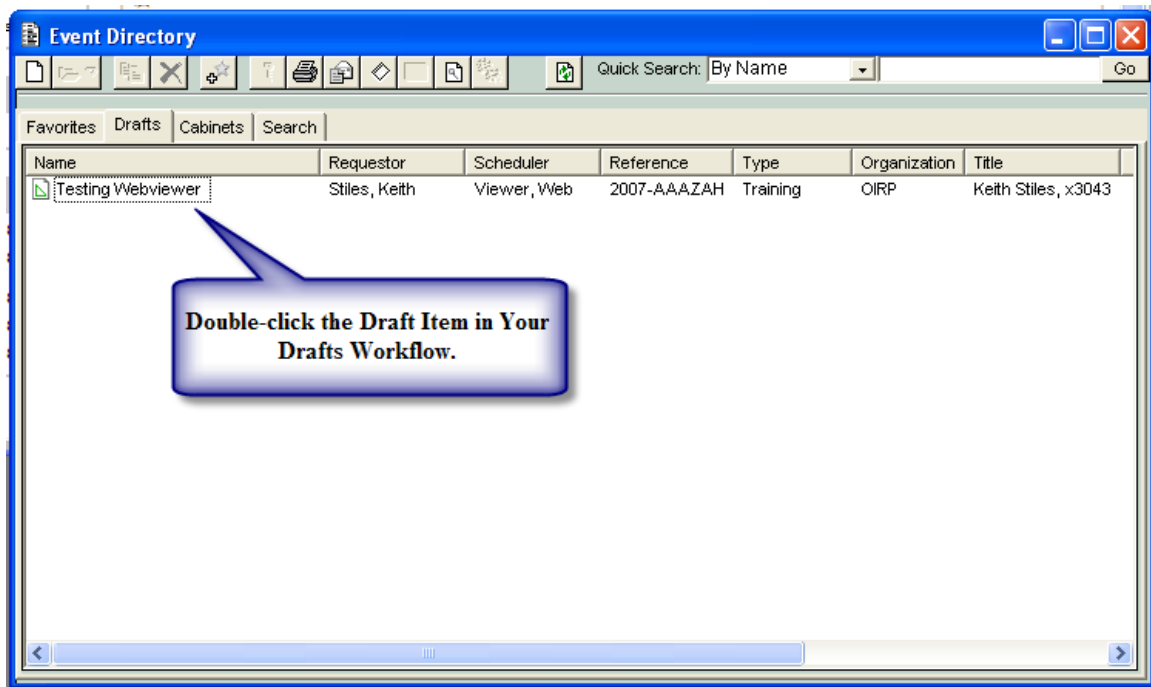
Event Directory

Quick Search: By Name

Go

Favorites | Drafts | Cabinets | Search

| Name | Requestor | Scheduler | Reference | Type | Organization | Title |
|---|---|---|---|---|---|---|
| Testing Webviewer | Stiles, Keith | Viewer, Web | 2007-AAAZAH | Training | OIRP | Keith Stiles, x3043 |

Double-click the Draft Item in Your Drafts Workflow.